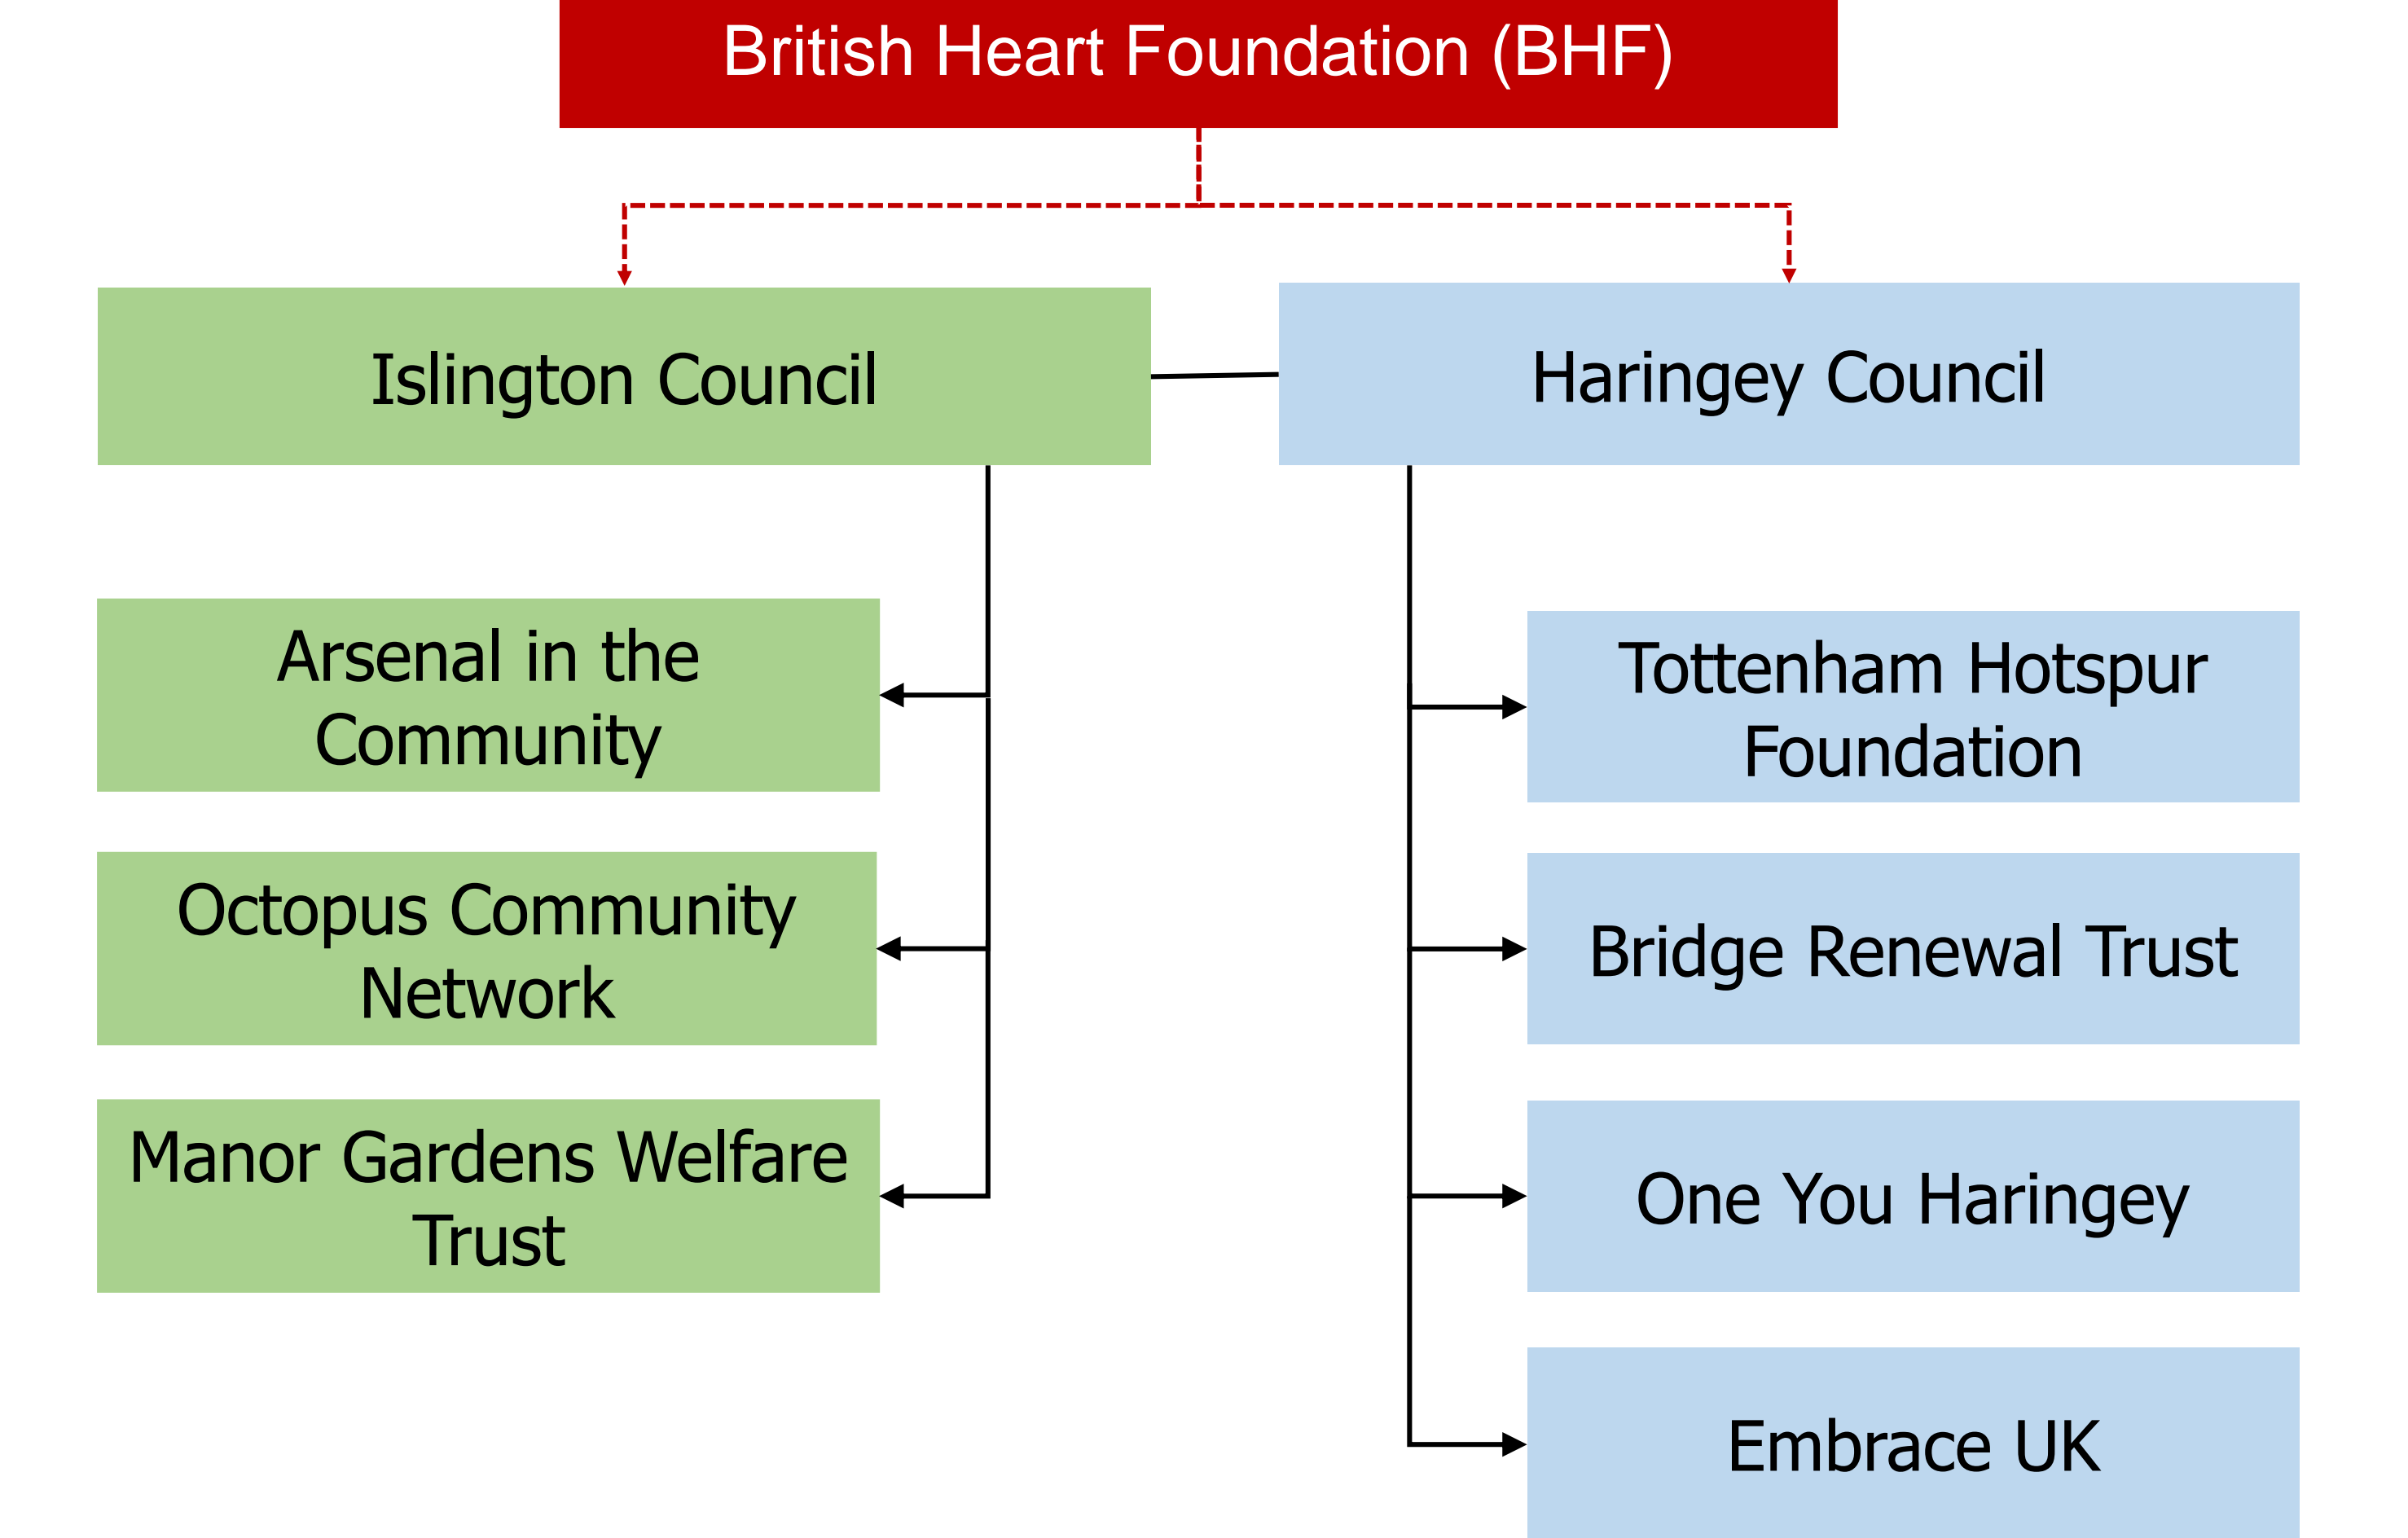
British Heart Foundation (BHF)

Islington Council

Haringey Council

Arsenal in the Community

Octopus Community Network

Manor Gardens Welfare Trust

Tottenham Hotspur Foundation

Bridge Renewal Trust

One You Haringey

Embrace UK